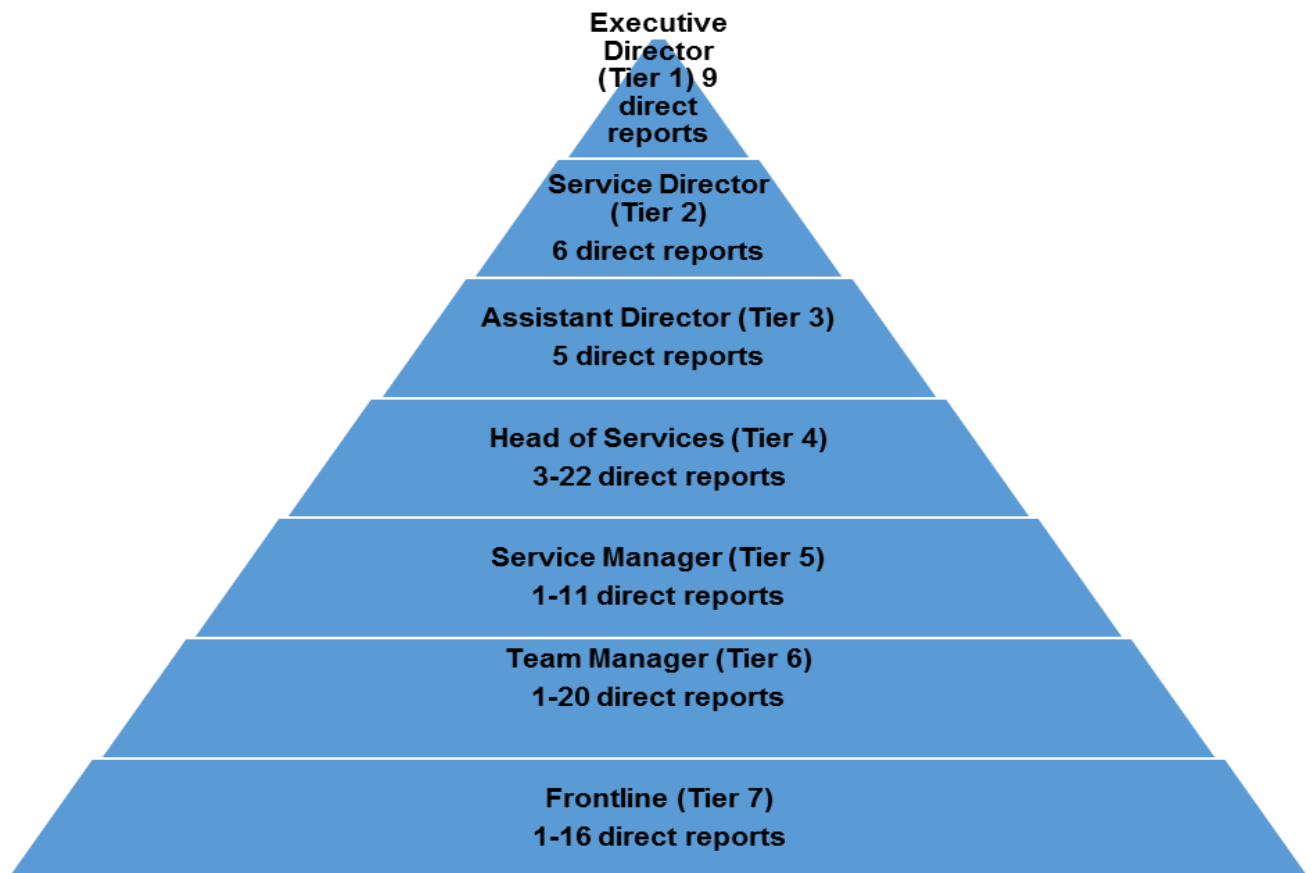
Executive Director (Tier 1) 9 direct reports

Service Director (Tier 2)
6 direct reports

Assistant Director (Tier 3)
5 direct reports

Head of Services (Tier 4)
3-22 direct reports

Service Manager (Tier 5)
1-11 direct reports

Team Manager (Tier 6)
1-20 direct reports

Frontline (Tier 7)
1-16 direct reports